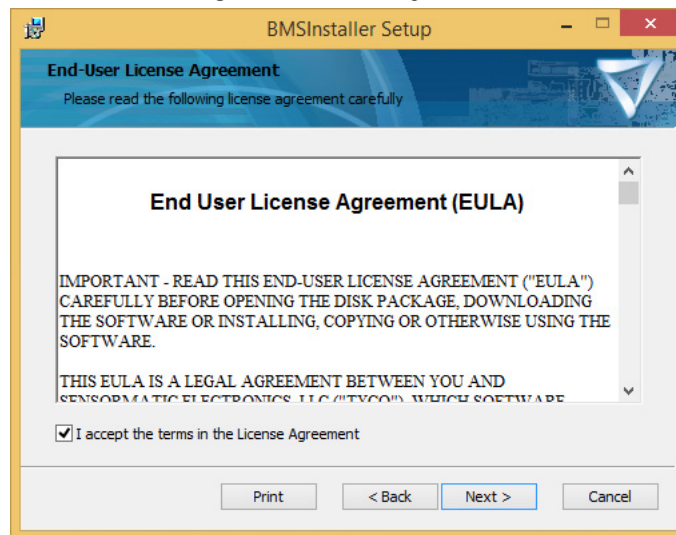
BMSInstaller Setup

End-User License Agreement

Please read the following license agreement carefully

End User License Agreement (EULA)

IMPORTANT - READ THIS END-USER LICENSE AGREEMENT ("EULA") CAREFULLY BEFORE OPENING THE DISK PACKAGE, DOWNLOADING THE SOFTWARE OR INSTALLING, COPYING OR OTHERWISE USING THE SOFTWARE.

THIS EULA IS A LEGAL AGREEMENT BETWEEN YOU AND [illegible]

I accept the terms in the License Agreement

Print

< Back

Next >

Cancel